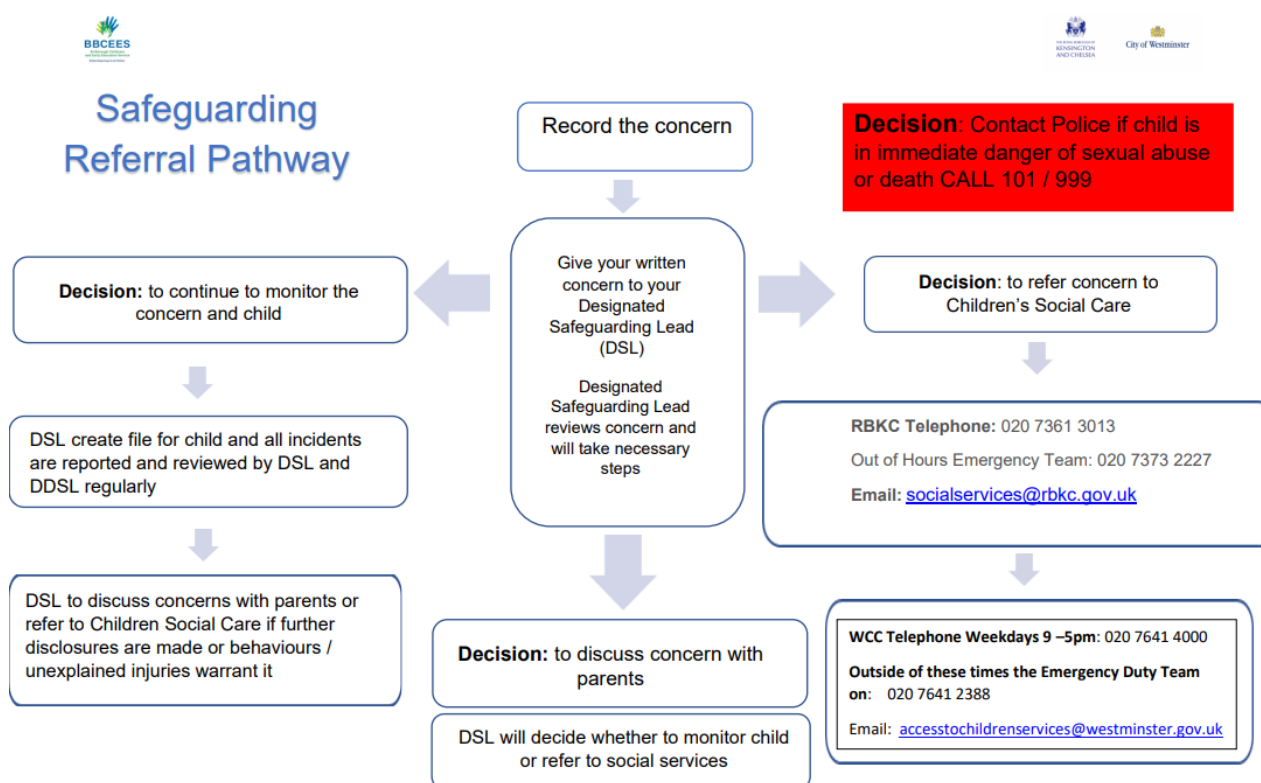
BBCEES

KENSINGTON AND CHELSEA

City of Westminster

Safeguarding Referral Pathway

Record the concern

Decision: Contact Police if child is in immediate danger of sexual abuse or death CALL 101 / 999

Decision: to continue to monitor the concern and child

Give your written concern to your Designated Safeguarding Lead (DSL)

Designated Safeguarding Lead reviews concern and will take necessary steps

Decision: to refer concern to Children's Social Care

DSL create file for child and all incidents are reported and reviewed by DSL and DDSL regularly

RBKC Telephone: 020 7361 3013

Out of Hours Emergency Team: 020 7373 2227

Email: socialservices@rbkc.gov.uk

DSL to discuss concerns with parents or refer to Children Social Care if further disclosures are made or behaviours / unexplained injuries warrant it

Decision: to discuss concern with parents

DSL will decide whether to monitor child or refer to social services

WCC Telephone Weekdays 9 –5pm: 020 7641 4000

Outside of these times the Emergency Duty Team on: 020 7641 2388

Email: accesstochildrenservices@westminster.gov.uk